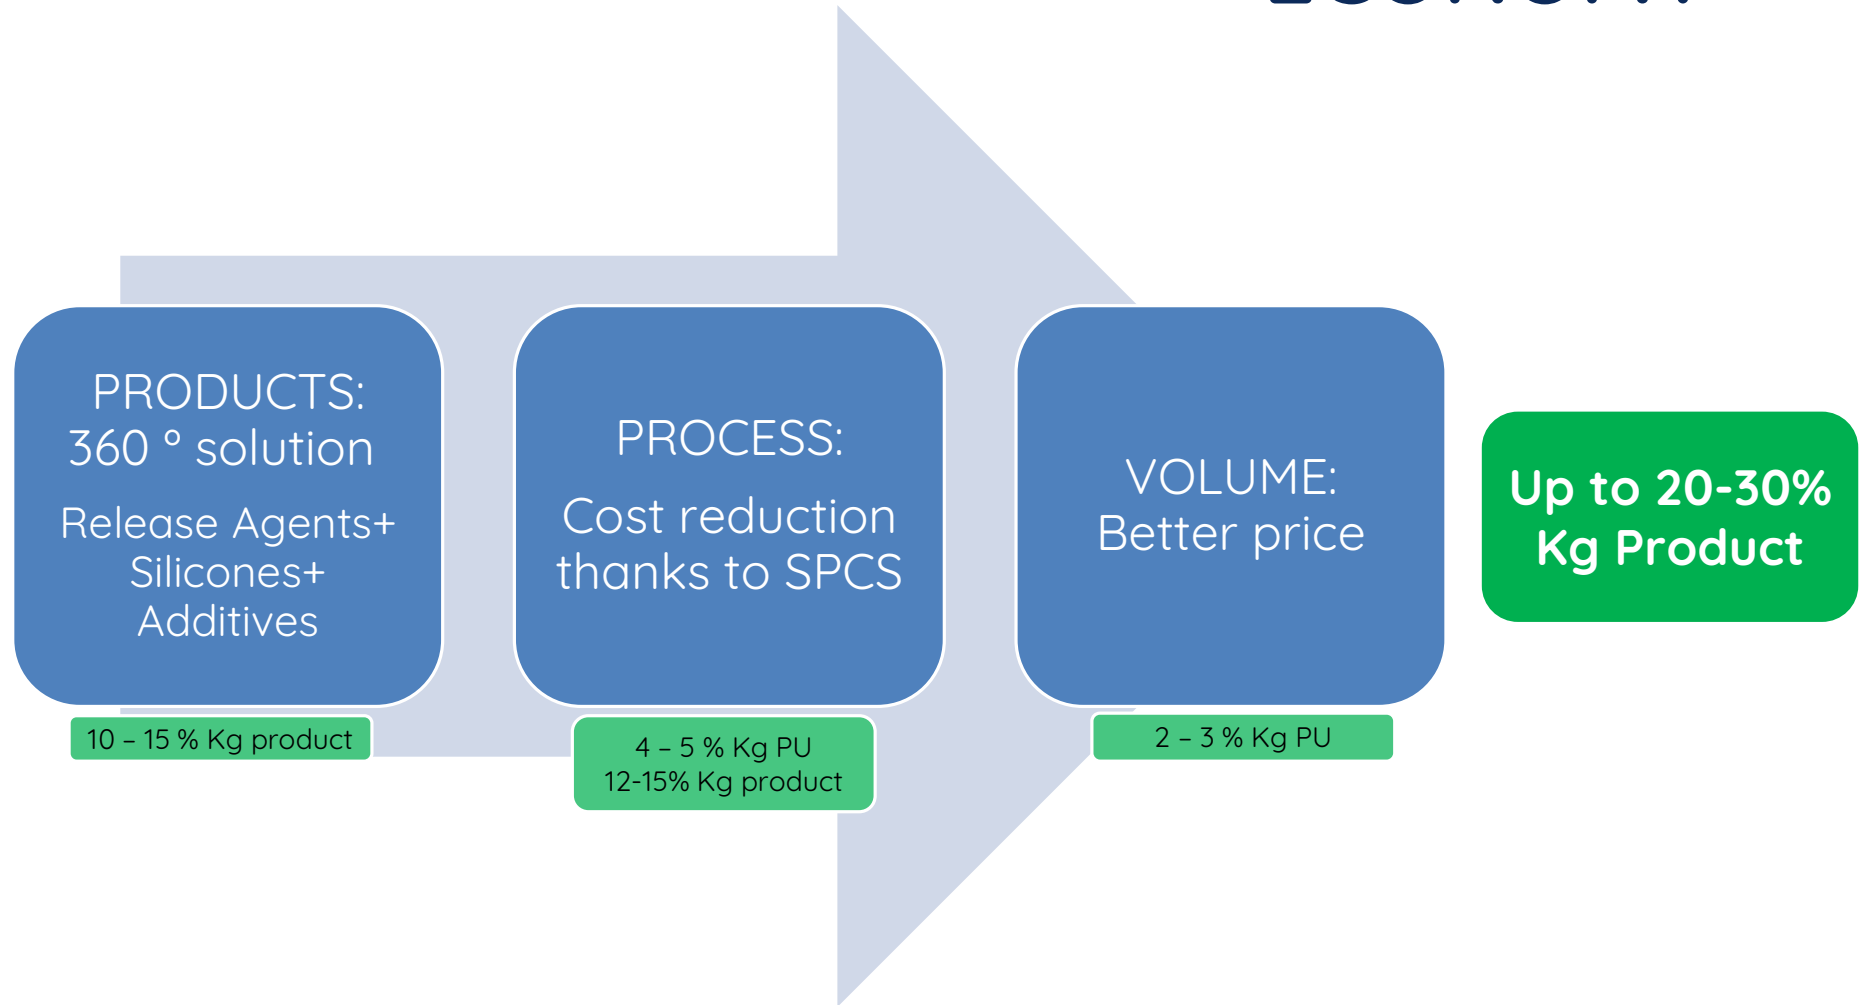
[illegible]

PRODUCTS:
360 ° solution
Release Agents+
Silicones+
Additives

10 – 15 % Kg product

PROCESS:
Cost reduction thanks to SPCS

4 – 5 % Kg PU
12-15% Kg product

VOLUME:
Better price

2 – 3 % Kg PU

Up to 20-30%
Kg Product